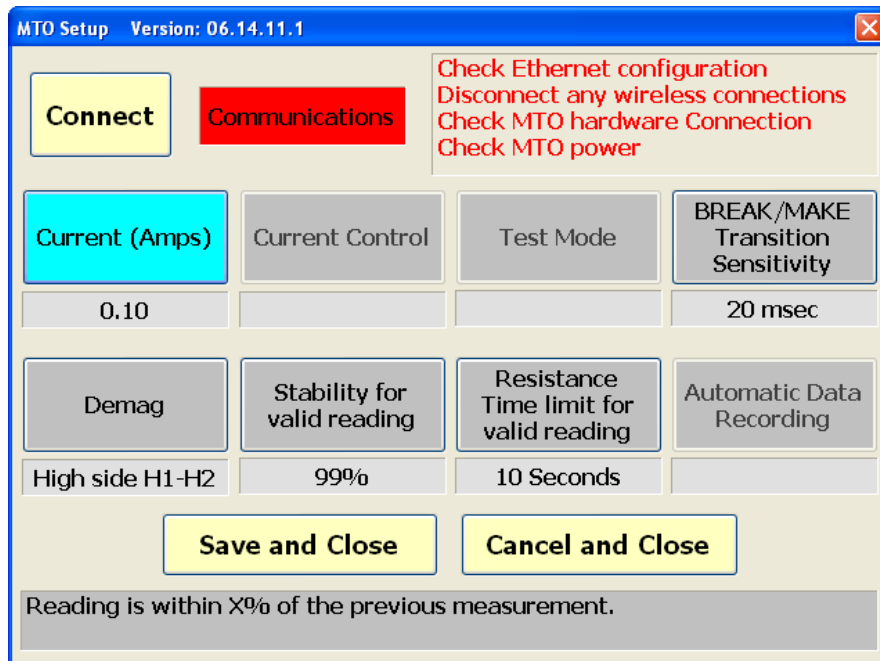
MTO Setup Version: 06.14.11.1

Connect

Communications

Check Ethernet configuration
Disconnect any wireless connections
Check MTO hardware Connection
Check MTO power

Current (Amps)

Current Control

Test Mode

BREAK/MAKE Transition Sensitivity

0.10

20 msec

Demag

Stability for valid reading

Resistance Time limit for valid reading

Automatic Data Recording

High side H1-H2

99%

10 Seconds

Save and Close

Cancel and Close

Reading is within X% of the previous measurement.